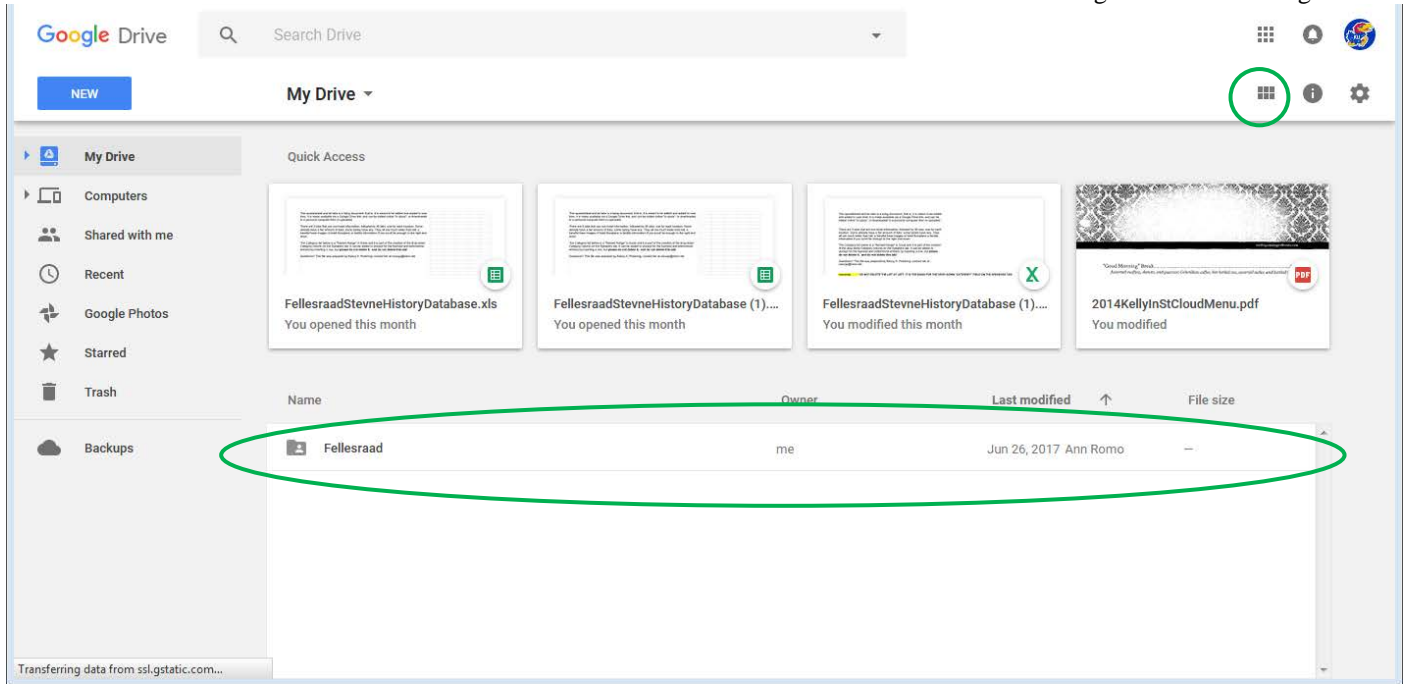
Google Drive

Search Drive

NEW

My Drive

My Drive

Computers

Shared with me

Recent

Google Photos

Starred

Trash

Backups

Quick Access

FellesraadStevneHistoryDatabase.xls
You opened this month

FellesraadStevneHistoryDatabase (1)....
You opened this month

FellesraadStevneHistoryDatabase (1)....
You modified this month

2014KellyInStCloudMenu.pdf
You modified

"Good Morning" Break

Name | Owner | Last modified | File size

Fellesraad | me | Jun 26, 2017 Ann Romo | —

Transferring data from ssl.gstatic.com...